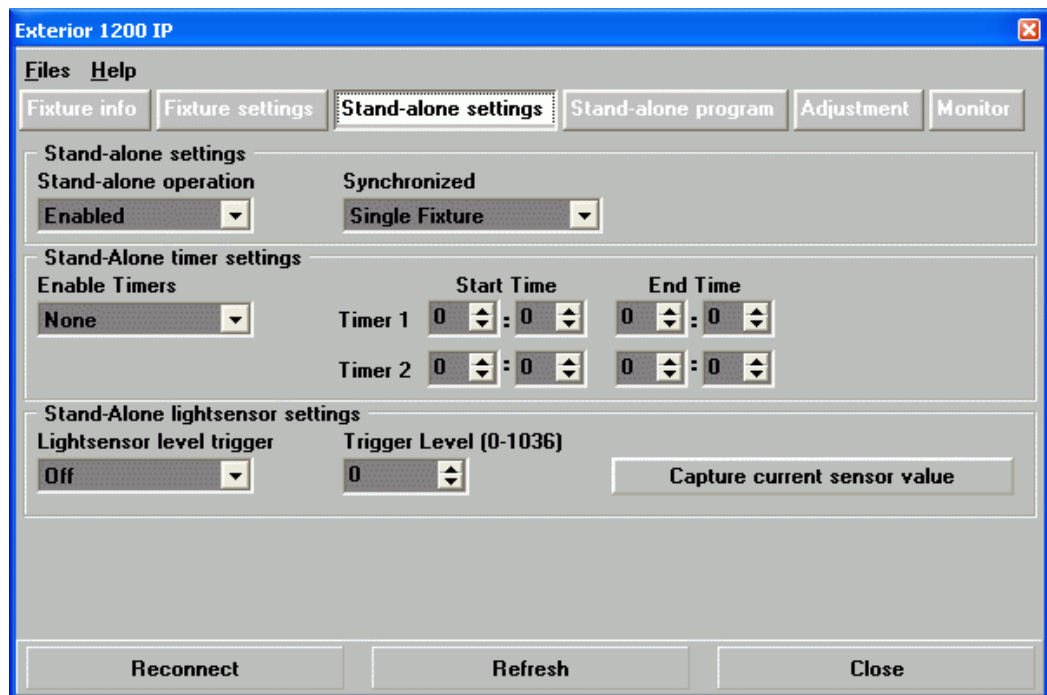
Exterior 1200 IP

Files Help

Fixture info | Fixture settings | Stand-alone settings | Stand-alone program | Adjustment | Monitor

Stand-alone settings
Stand-alone operation
Enabled
Synchronized
Single Fixture

Stand-Alone timer settings
Enable Timers
None
Start Time
End Time
Timer 1 0 : 0 0 : 0
Timer 2 0 : 0 0 : 0

Stand-Alone lightsensor settings
Lightsensor level trigger
Off
Trigger Level (0-1036)
0
Capture current sensor value

Reconnect
Refresh
Close